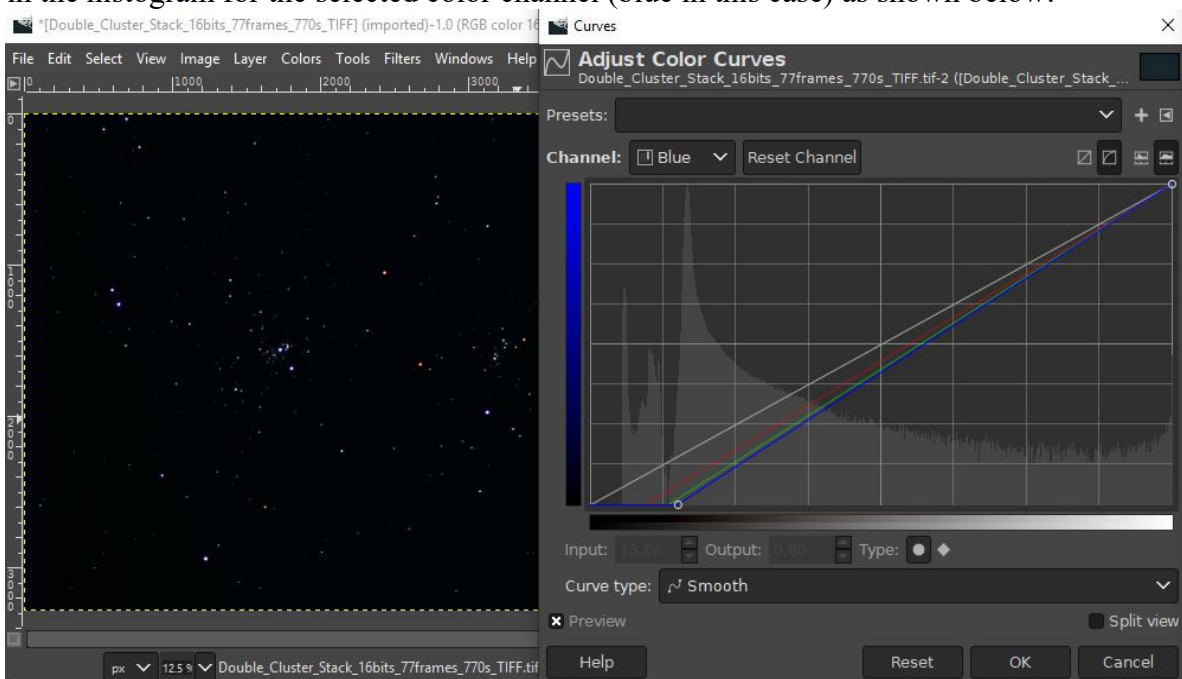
in the histogram for the selected color channel (blue in this case) as shown below.

*[Double_Cluster_Stack_16bits_77frames_770s_TIFF] (imported)-1.0 (RGB color 16

File Edit Select View Image Layer Colors Tools Filters Windows Help

0 1000 2000 3000

Curves

Adjust Color Curves
Double_Cluster_Stack_16bits_77frames_770s_TIFF.tif-2 ([Double_Cluster_Stack_...

Presets:

Channel: Blue Reset Channel

Input: 15.04 Output: 0.00 Type:

Curve type: Smooth

Preview

Split view

Help Reset OK Cancel

px 12.5 % Double_Cluster_Stack_16bits_77frames_770s_TIFF.tif